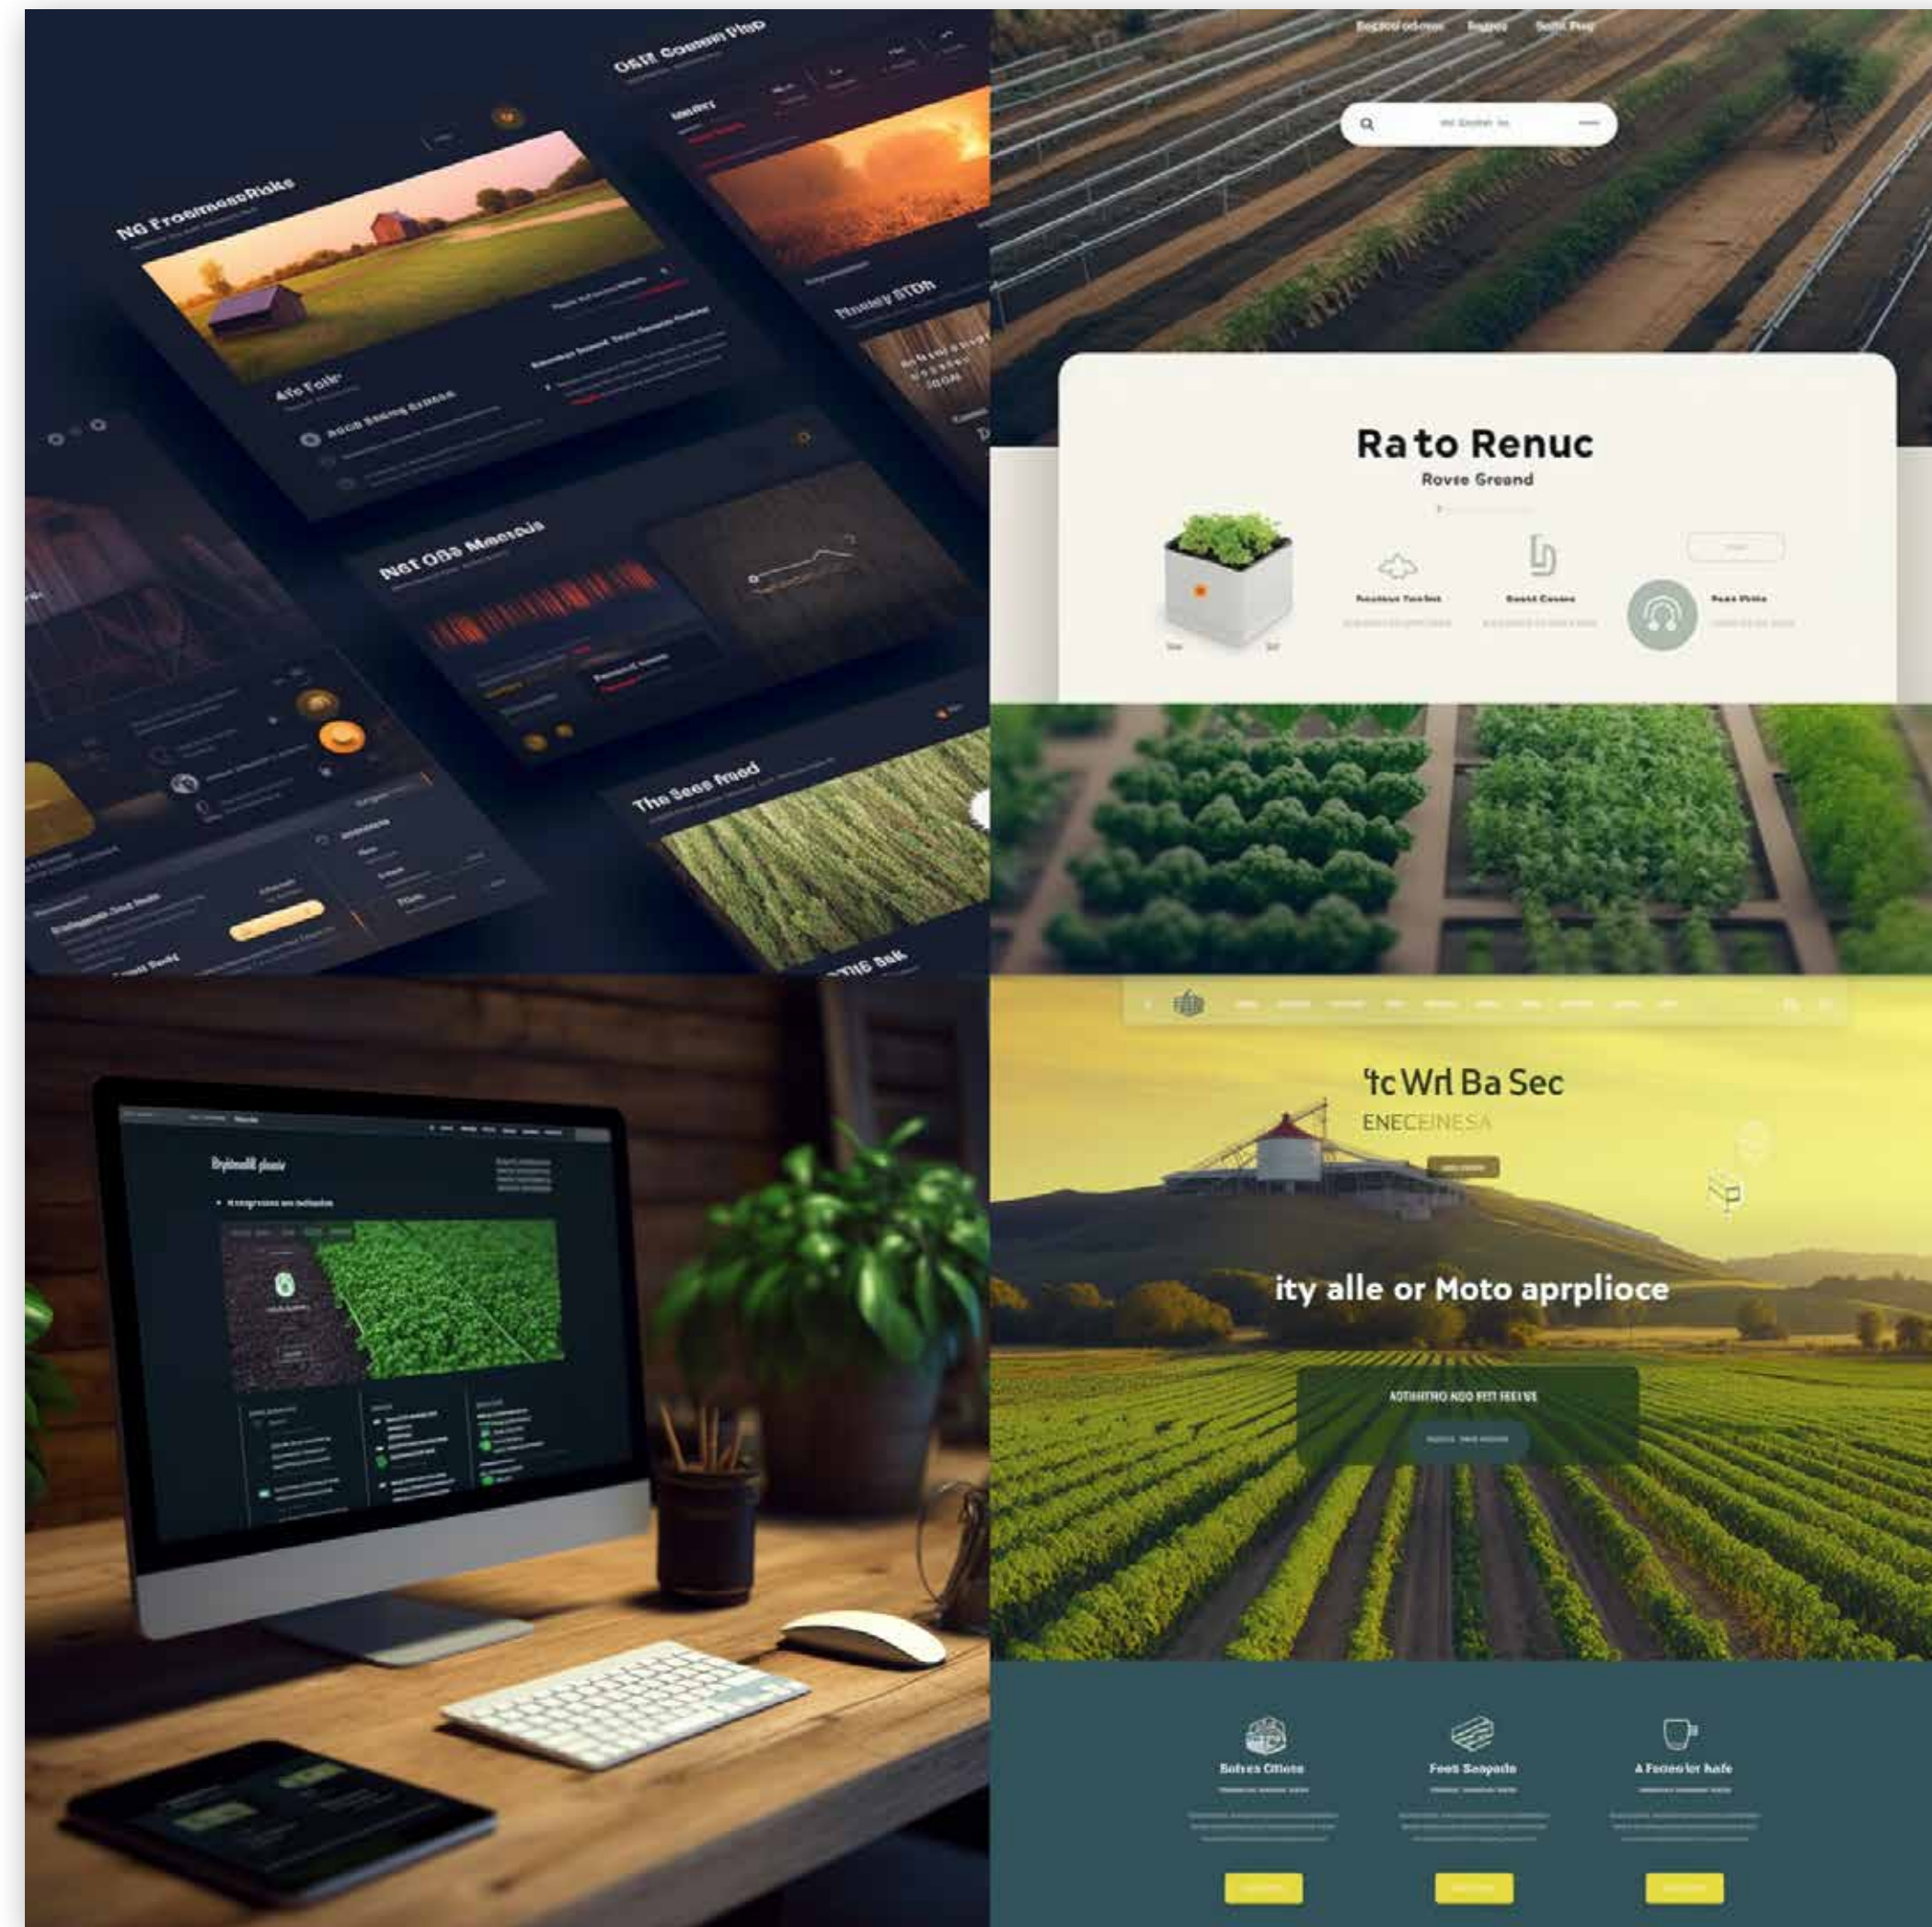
OSM Common Plop

NG FroemessRisks

4fo Folk

Money STDR

Net OBS Meesois

The Sees frued

THE Bak

Bogtod odews Bagres Satt Pop

Ra to Renuc

Rovse Greand

Reveiren Ternlet

Bauld Cosare

Puss Wille

Brjlmdlk plsaie

'tc Wrl Ba Sec

ENECEINESA

ity alle or Moto aprplioce

AOTIMITHO NOO FFT FEEI VE

Botres Ctiote

Fees Seapade

A Fanenler hafe